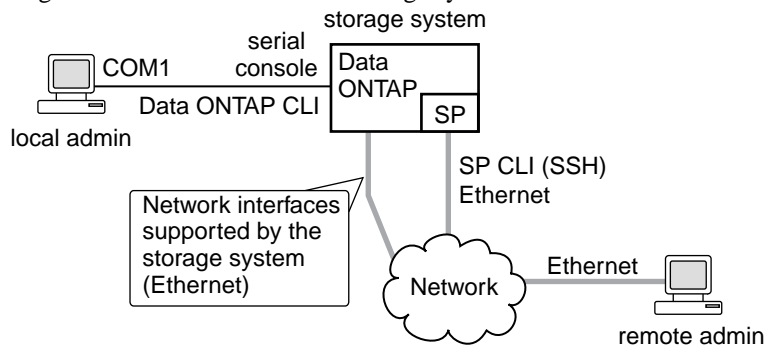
storage system

COM1

serial console

Data ONTAP

SP

Data ONTAP CLI

local admin

SP CLI (SSH) Ethernet

Network interfaces supported by the storage system (Ethernet)

Network

Ethernet

remote admin